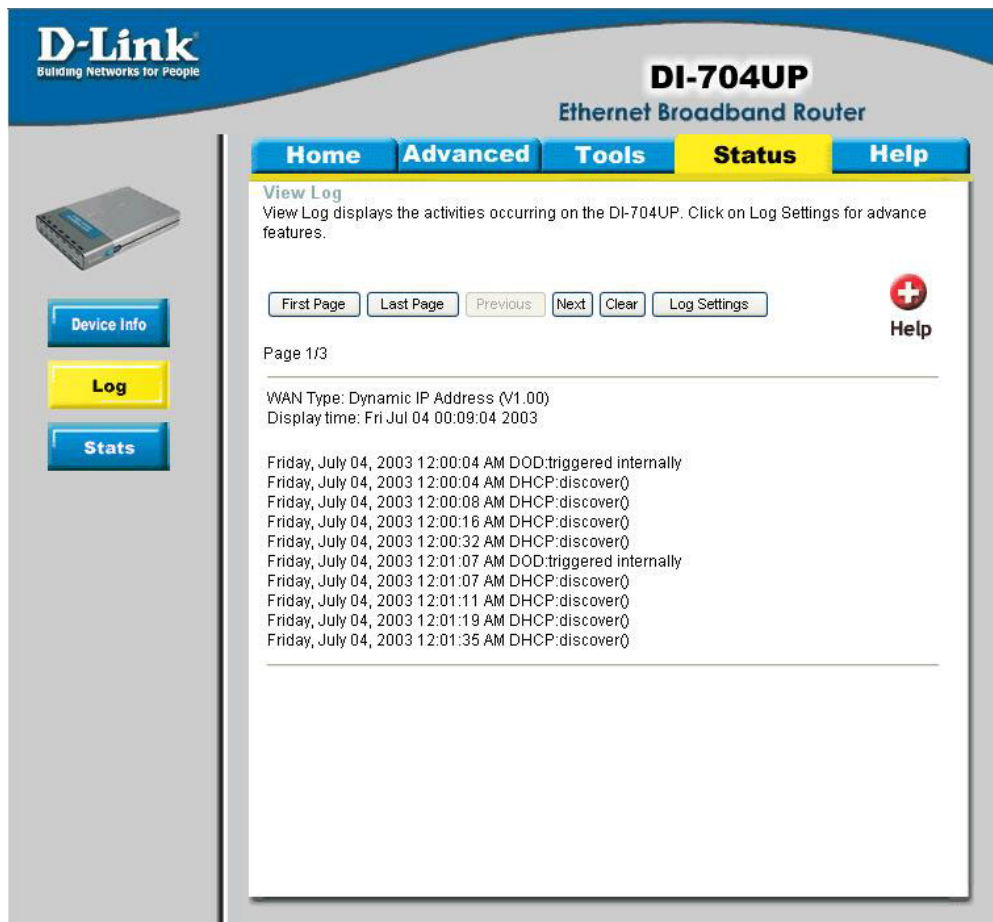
D-Link
Building Networks for People

DI-704UP
Ethernet Broadband Router

Home | Advanced | Tools | Status | Help

Device Info
Log
Stats

View Log
View Log displays the activities occurring on the DI-704UP. Click on Log Settings for advance features.

First Page | Last Page | Previous | Next | Clear | Log Settings

Help

Page 1/3

WAN Type: Dynamic IP Address (V1.00)
Display time: Fri Jul 04 00:09:04 2003

Friday, July 04, 2003 12:00:04 AM DOD:triggered internally
Friday, July 04, 2003 12:00:04 AM DHCP:discover()
Friday, July 04, 2003 12:00:08 AM DHCP:discover()
Friday, July 04, 2003 12:00:16 AM DHCP:discover()
Friday, July 04, 2003 12:00:32 AM DHCP:discover()
Friday, July 04, 2003 12:01:07 AM DOD:triggered internally
Friday, July 04, 2003 12:01:07 AM DHCP:discover()
Friday, July 04, 2003 12:01:11 AM DHCP:discover()
Friday, July 04, 2003 12:01:19 AM DHCP:discover()
Friday, July 04, 2003 12:01:35 AM DHCP:discover()